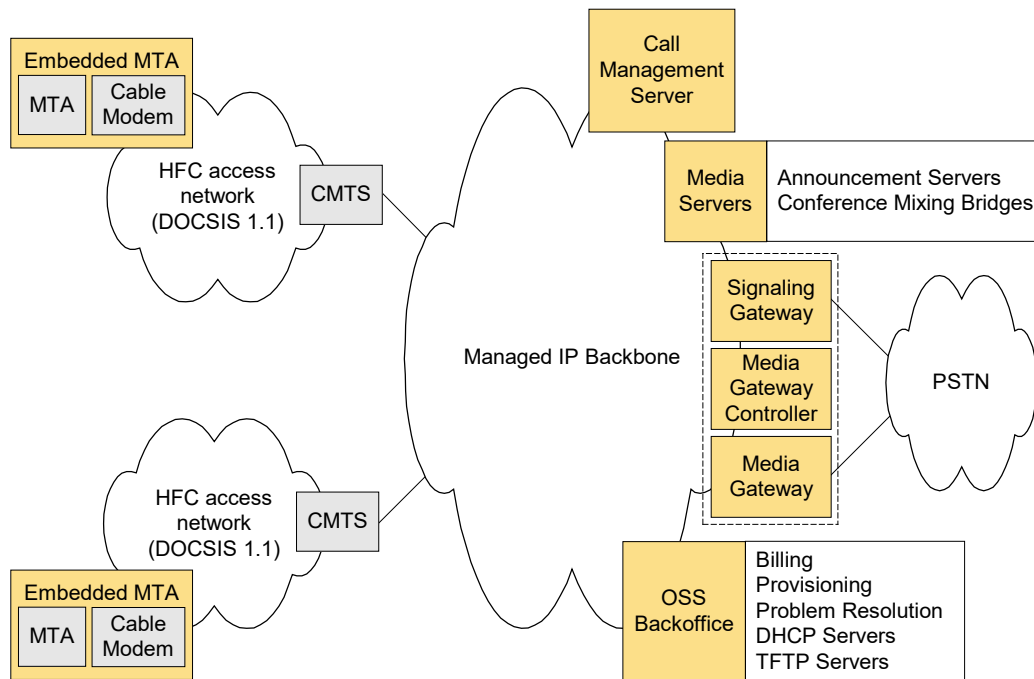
Embedded MTA
MTA
Cable Modem
HFC access network (DOCSIS 1.1)
CMTS

Call Management Server

Media Servers
Announcement Servers
Conference Mixing Bridges

Signaling Gateway
Media Gateway Controller
Media Gateway

Managed IP Backbone

PSTN

HFC access network (DOCSIS 1.1)
CMTS
Embedded MTA
MTA
Cable Modem

OSS Backoffice
Billing
Provisioning
Problem Resolution
DHCP Servers
TFTP Servers